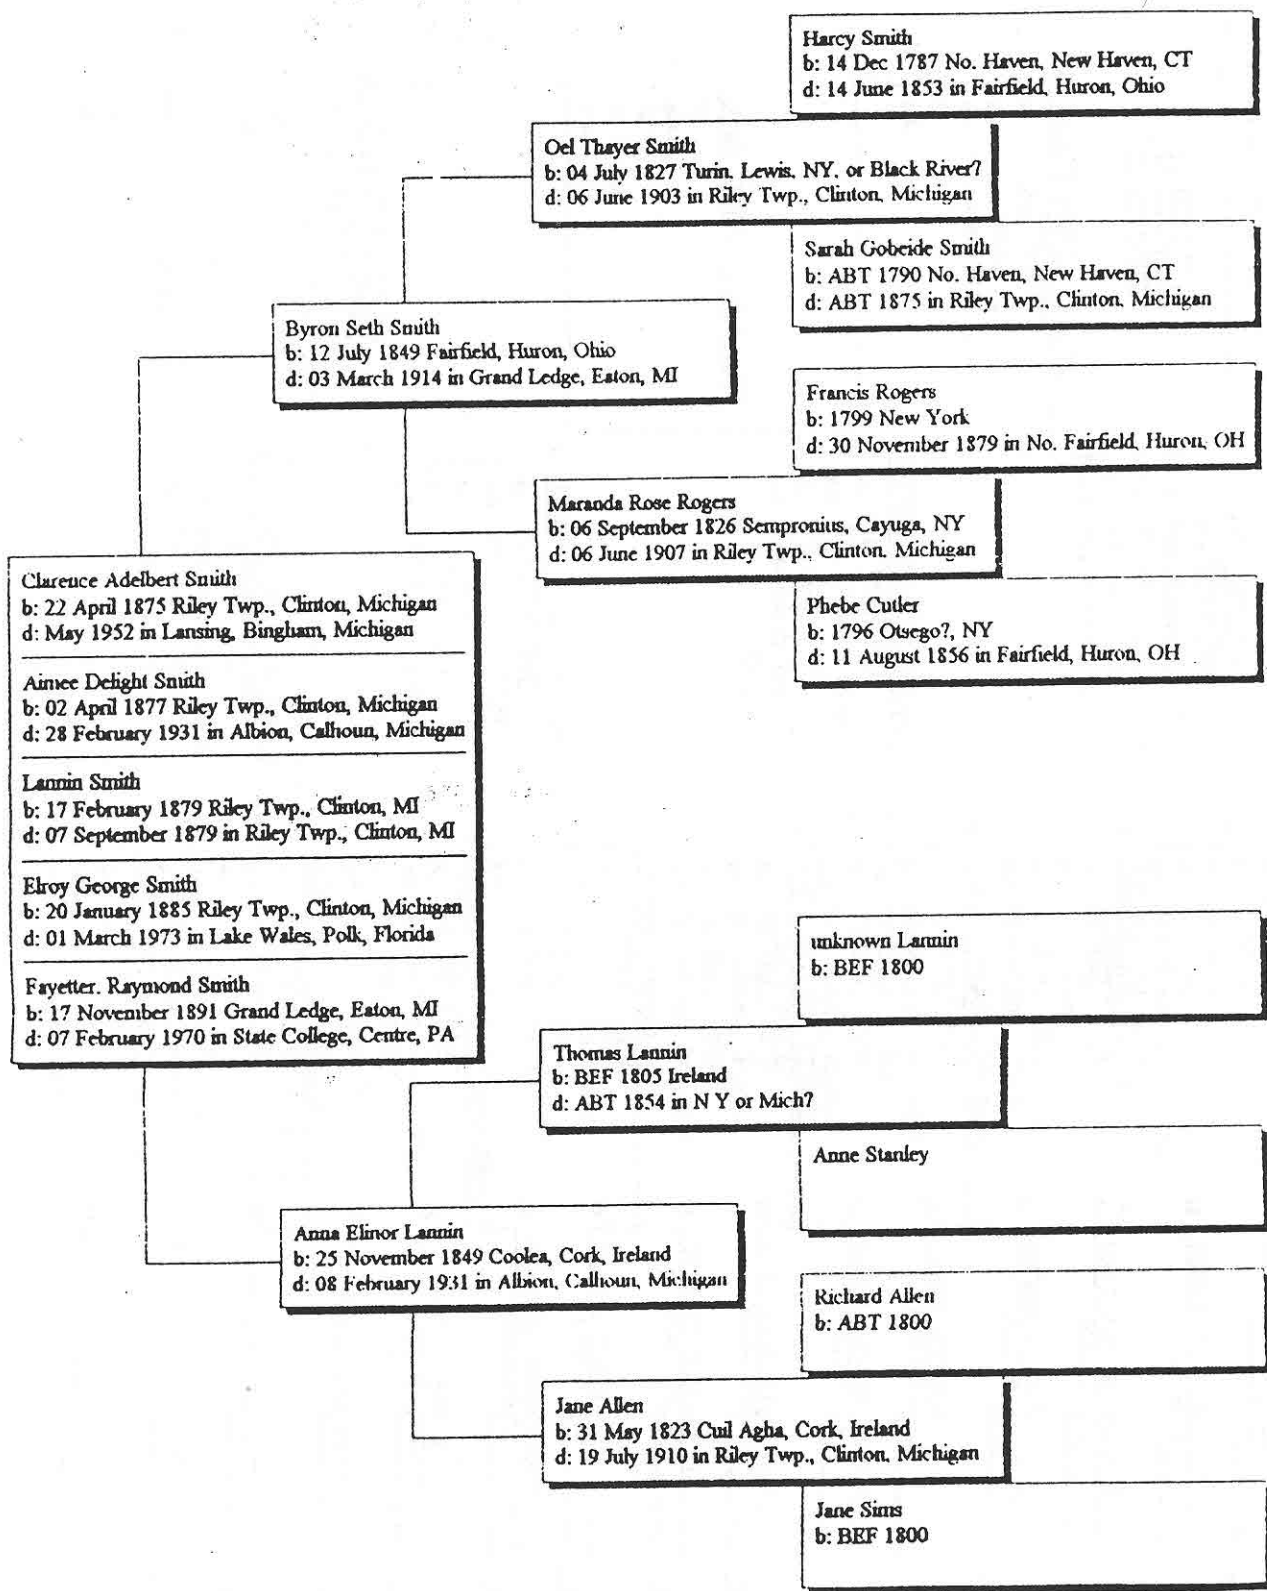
Harcy Smith
b: 14 Dec 1787 No. Haven, New Haven, CT
d: 14 June 1853 in Fairfield, Huron, Ohio

Oel Thayer Smith
b: 04 July 1827 Turin, Lewis, NY, or Black River?
d: 06 June 1903 in Riley Twp., Clinton, Michigan

Sarah Gobeide Smith
b: ABT 1790 No. Haven, New Haven, CT
d: ABT 1875 in Riley Twp., Clinton, Michigan

Byron Seth Smith
b: 12 July 1849 Fairfield, Huron, Ohio
d: 03 March 1914 in Grand Ledge, Eaton, MI

Francis Rogers
b: 1799 New York
d: 30 November 1879 in No. Fairfield, Huron, OH

Maranda Rose Rogers
b: 06 September 1826 Sempronius, Cayuga, NY
d: 06 June 1907 in Riley Twp., Clinton, Michigan

Phebe Cutler
b: 1796 Otsego?, NY
d: 11 August 1856 in Fairfield, Huron, OH

Clarence Adelbert Smith
b: 22 April 1875 Riley Twp., Clinton, Michigan
d: May 1952 in Lansing, Bingham, Michigan

Aimee Delight Smith
b: 02 April 1877 Riley Twp., Clinton, Michigan
d: 28 February 1931 in Albion, Calhoun, Michigan

Lannin Smith
b: 17 February 1879 Riley Twp., Clinton, MI
d: 07 September 1879 in Riley Twp., Clinton, MI

Elroy George Smith
b: 20 January 1885 Riley Twp., Clinton, Michigan
d: 01 March 1973 in Lake Wales, Polk, Florida

Fayetter. Raymond Smith
b: 17 November 1891 Grand Ledge, Eaton, MI
d: 07 February 1970 in State College, Centre, PA

unknown Lannin
b: BEF 1800

Thomas Lannin
b: BEF 1805 Ireland
d: ABT 1854 in N Y or Mich?

Anne Stanley

Anna Elinor Lannin
b: 25 November 1849 Coolea, Cork, Ireland
d: 08 February 1931 in Albion, Calhoun, Michigan

Richard Allen
b: ABT 1800

Jane Allen
b: 31 May 1823 Cuil Agha, Cork, Ireland
d: 19 July 1910 in Riley Twp., Clinton, Michigan

Jane Sims
b: BEF 1800